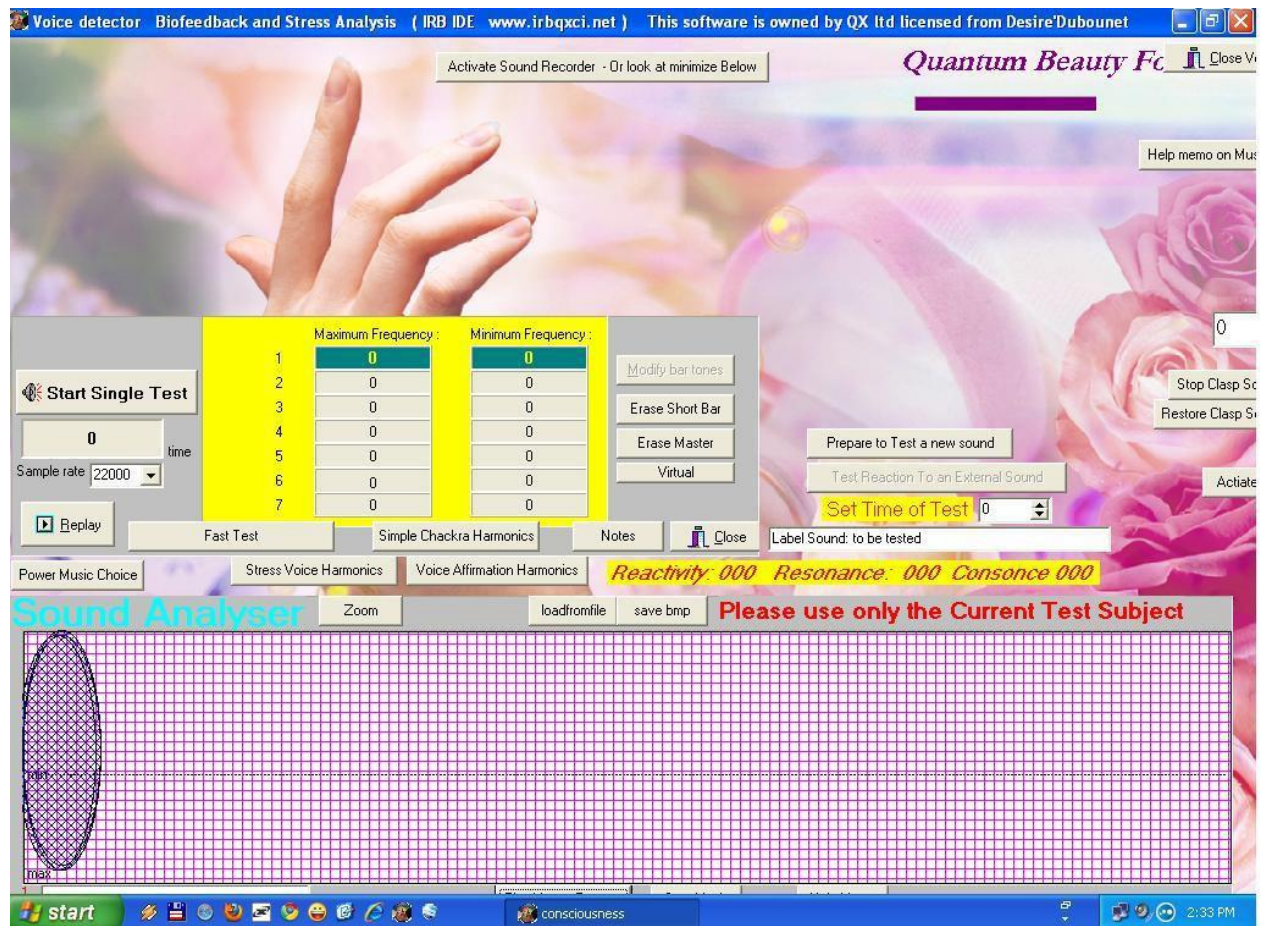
Voice detector Biofeedback and Stress Analysis ( IRB IDE www.irbqxci.net ) This software is owned by QX ltd licensed from Desire'Dubounet

Activate Sound Recorder - Or look at minimize Below

Quantum Beauty Fc

Close V

Help memo on Mu

0

Stop Clasp S

Restore Clasp S

Actiate

Start Single Test

0

time

Sample rate 22000

| | Maximum Frequency : | Minimum Frequency : |
|---|---|---|
| 1 | 0 | 0 |
| 2 | 0 | 0 |
| 3 | 0 | 0 |
| 4 | 0 | 0 |
| 5 | 0 | 0 |
| 6 | 0 | 0 |
| 7 | 0 | 0 |

Modify bar tones

Erase Short Bar

Erase Master

Virtual

Prepare to Test a new sound

Test Reaction To an External Sound

Set Time of Test 0

Label Sound: to be tested

Replay

Fast Test

Simple Chackra Harmonics

Notes

Close

Power Music Choice

Stress Voice Harmonics

Voice Affirmation Harmonics

Reactivity: 000 Resonance: 000 Consonce 000

Sound Analyser

Zoom

loadfromfile

save bmp

Please use only the Current Test Subject

min

max

start

consciousness

2:33 PM